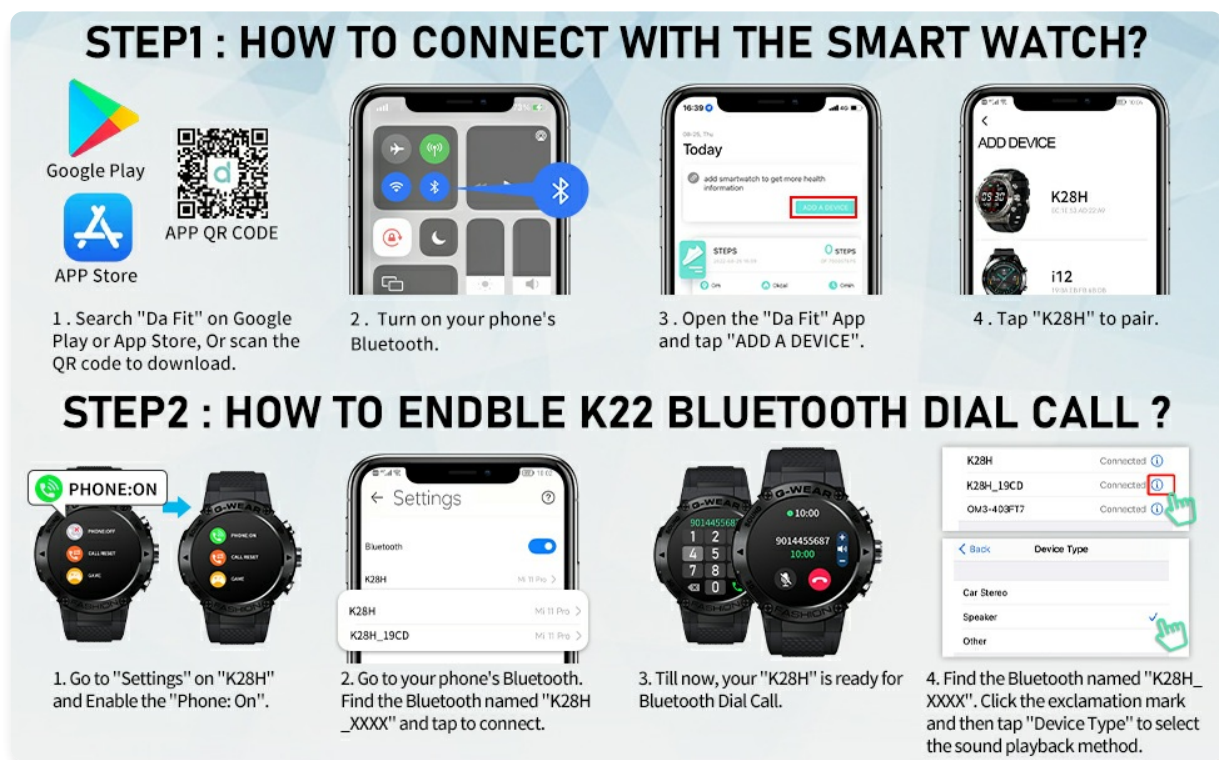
STEP1 : HOW TO CONNECT WITH THE SMART WATCH?

Google Play

APP Store

APP QR CODE

1 . Search "Da Fit" on Google Play or App Store, Or scan the QR code to download.

2 . Turn on your phone's Bluetooth.

16:39

Today

add smartwatch to get more health information

ADD A DEVICE

STEPS

0 STEPS

3 . Open the "Da Fit" App and tap "ADD A DEVICE".

ADD DEVICE

K28H

i12

4 . Tap "K28H" to pair.

STEP2 : HOW TO ENDBLE K22 BLUETOOTH DIAL CALL ?

PHONE:ON

PHONE OFF

CALL RESET

GAME

PHONE ON

CALL RESET

GAME

G-WEAR

1. Go to "Settings" on "K28H" and Enable the "Phone: On".

Settings

Bluetooth

K28H

Mi 11 Pro

K28H

Mi 11 Pro

K28H_19CD

Mi 11 Pro

2. Go to your phone's Bluetooth. Find the Bluetooth named "K28H _XXXX" and tap to connect.

9014455687

10:00

9014455687

10:00

3. Till now, your "K28H" is ready for Bluetooth Dial Call.

K28H

Connected

K28H_19CD

Connected

OM3-403FT7

Connected

Back

Device Type

Car Stereo

Speaker

Other

4. Find the Bluetooth named "K28H_ XXXX". Click the exclamation mark and then tap "Device Type" to select the sound playback method.